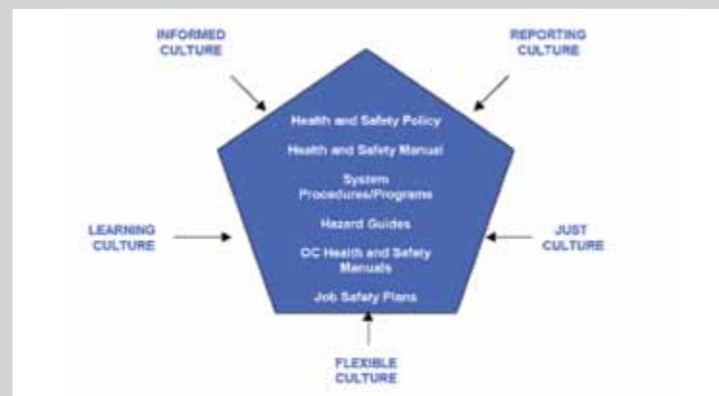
INFORMED CULTURE

REPORTING CULTURE

Health and Safety Policy

Health and Safety Manual

System Procedures/Programs

Hazard Guides

OC Health and Safety Manuals

Job Safety Plans

LEARNING CULTURE

JUST CULTURE

FLEXIBLE CULTURE